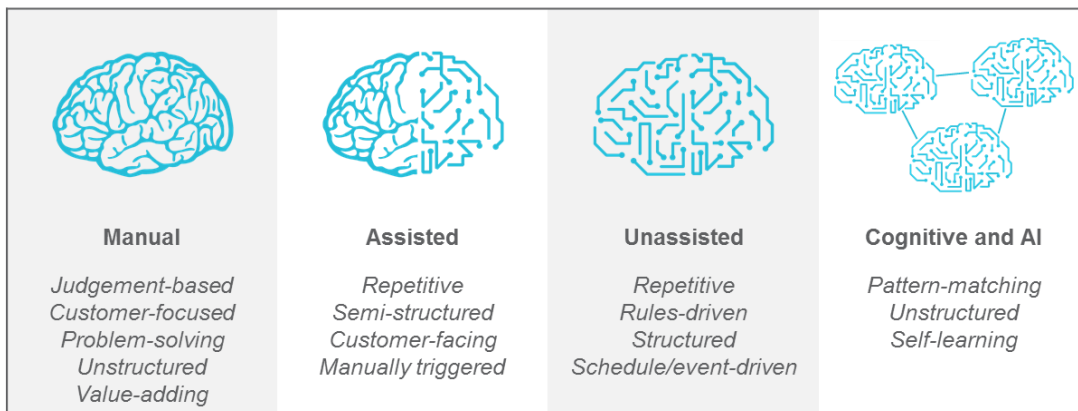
Manual

Judgement-based
Customer-focused
Problem-solving
Unstructured
Value-adding

Assisted

Repetitive
Semi-structured
Customer-facing
Manually triggered

Unassisted

Repetitive
Rules-driven
Structured
Schedule/event-driven

Cognitive and AI

Pattern-matching
Unstructured
Self-learning